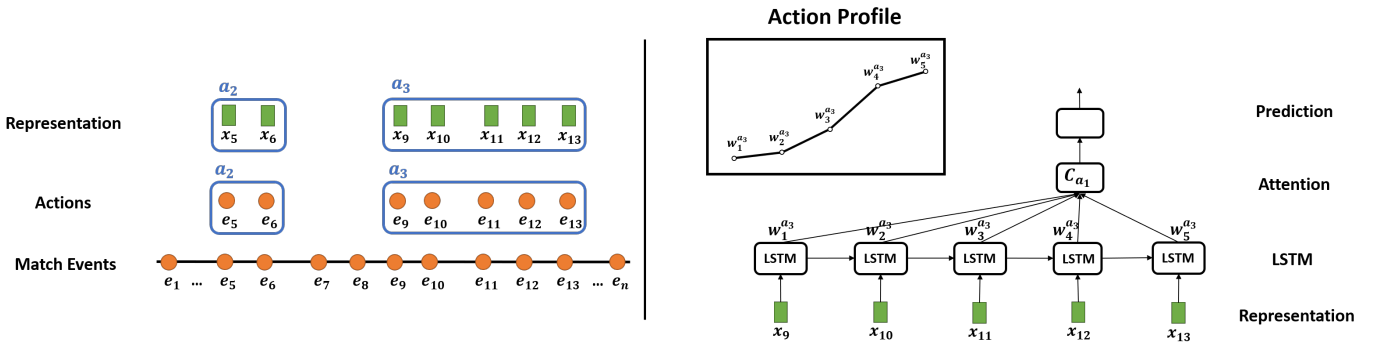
Action Profile

$a_2$ $a_3$

Representation $x_5$ $x_6$ $x_9$ $x_{10}$ $x_{11}$ $x_{12}$ $x_{13}$

$a_2$ $a_3$

Actions $e_5$ $e_6$ $e_9$ $e_{10}$ $e_{11}$ $e_{12}$ $e_{13}$

Match Events $e_1$ ... $e_5$ $e_6$ $e_7$ $e_8$ $e_9$ $e_{10}$ $e_{11}$ $e_{12}$ $e_{13}$ ... $e_n$

$w_1^{a_3}$ $w_2^{a_3}$ $w_3^{a_3}$ $w_4^{a_3}$ $w_5^{a_3}$

Prediction

$C_{a_1}$

Attention

$w_1^{a_3}$ $w_2^{a_3}$ $w_3^{a_3}$ $w_4^{a_3}$ $w_5^{a_3}$

LSTM LSTM LSTM LSTM LSTM

LSTM

$x_9$ $x_{10}$ $x_{11}$ $x_{12}$ $x_{13}$

Representation